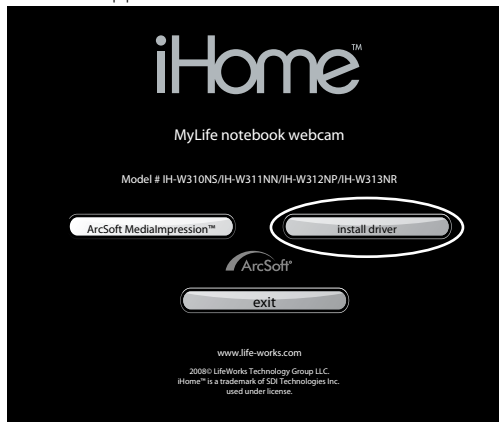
iHome™

MyLife notebook webcam

Model # IH-W310NS/IH-W311NN/IH-W312NP/IH-W313NR

ArcSoft MediaImpression™

install driver

ArcSoft®

exit

www.life-works.com

2008© LifeWorks Technology Group LLC.
iHome™ is a trademark of SDI Technologies Inc. used under license.